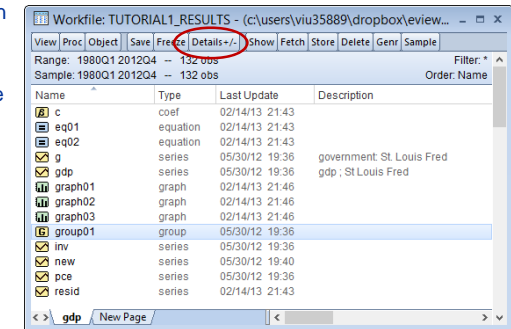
Workfile: TUTORIAL1_RESULTS - (c:\users\viu35889\dropbox\eview...

View | Proc | Object | Save | Freeze | Details+/- | Show | Fetch | Store | Delete | Genr | Sample

Range: 1980Q1 2012Q4 -- 132 obs
Sample: 1980Q1 2012Q4 -- 132 obs
Filter: *
Order: Name

| Name | Type | Last Update | Description |
|---|---|---|---|
| c | coef | 02/14/13 21:43 | |
| eq01 | equation | 02/14/13 21:43 | |
| eq02 | equation | 02/14/13 21:43 | |
| g | series | 05/30/12 19:36 | government: St. Louis Fred |
| gdp | series | 05/30/12 19:36 | gdp ; St Louis Fred |
| graph01 | graph | 02/14/13 21:46 | |
| graph02 | graph | 02/14/13 21:46 | |
| graph03 | graph | 02/14/13 21:46 | |
| group01 | group | 05/30/12 19:36 | |
| inv | series | 05/30/12 19:36 | |
| new | series | 05/30/12 19:40 | |
| pce | series | 05/30/12 19:36 | |
| resid | series | 02/14/13 21:43 | |

gdp | New Page